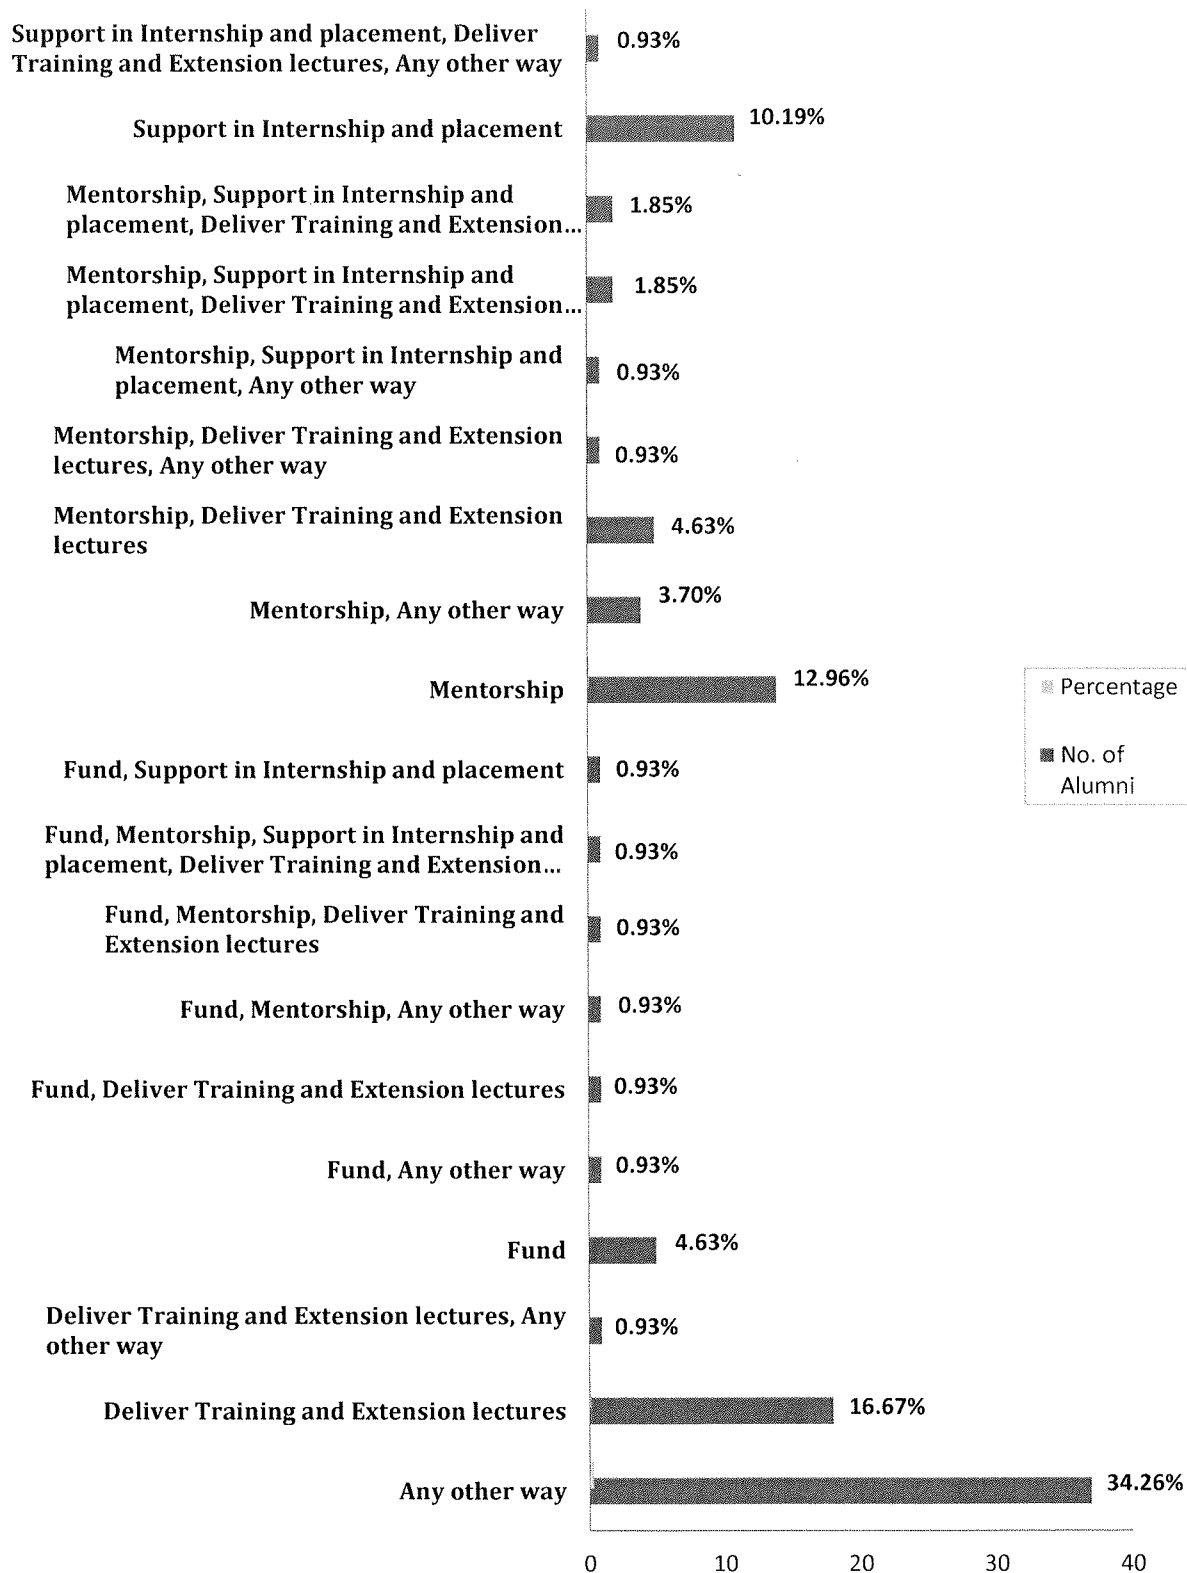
Support in Internship and placement, Deliver Training and Extension lectures, Any other way
0.93%

Support in Internship and placement
10.19%

Mentorship, Support in Internship and placement, Deliver Training and Extension...
1.85%

Mentorship, Support in Internship and placement, Deliver Training and Extension...
1.85%

Mentorship, Support in Internship and placement, Any other way
0.93%

Mentorship, Deliver Training and Extension lectures, Any other way
0.93%

Mentorship, Deliver Training and Extension lectures
4.63%

Mentorship, Any other way
3.70%

Mentorship
12.96%

Fund, Support in Internship and placement
0.93%

Fund, Mentorship, Support in Internship and placement, Deliver Training and Extension...
0.93%

Fund, Mentorship, Deliver Training and Extension lectures
0.93%

Fund, Mentorship, Any other way
0.93%

Fund, Deliver Training and Extension lectures
0.93%

Fund, Any other way
0.93%

Fund
4.63%

Deliver Training and Extension lectures, Any other way
0.93%

Deliver Training and Extension lectures
16.67%

Any other way
34.26%

0 10 20 30 40

Percentage
No. of Alumni